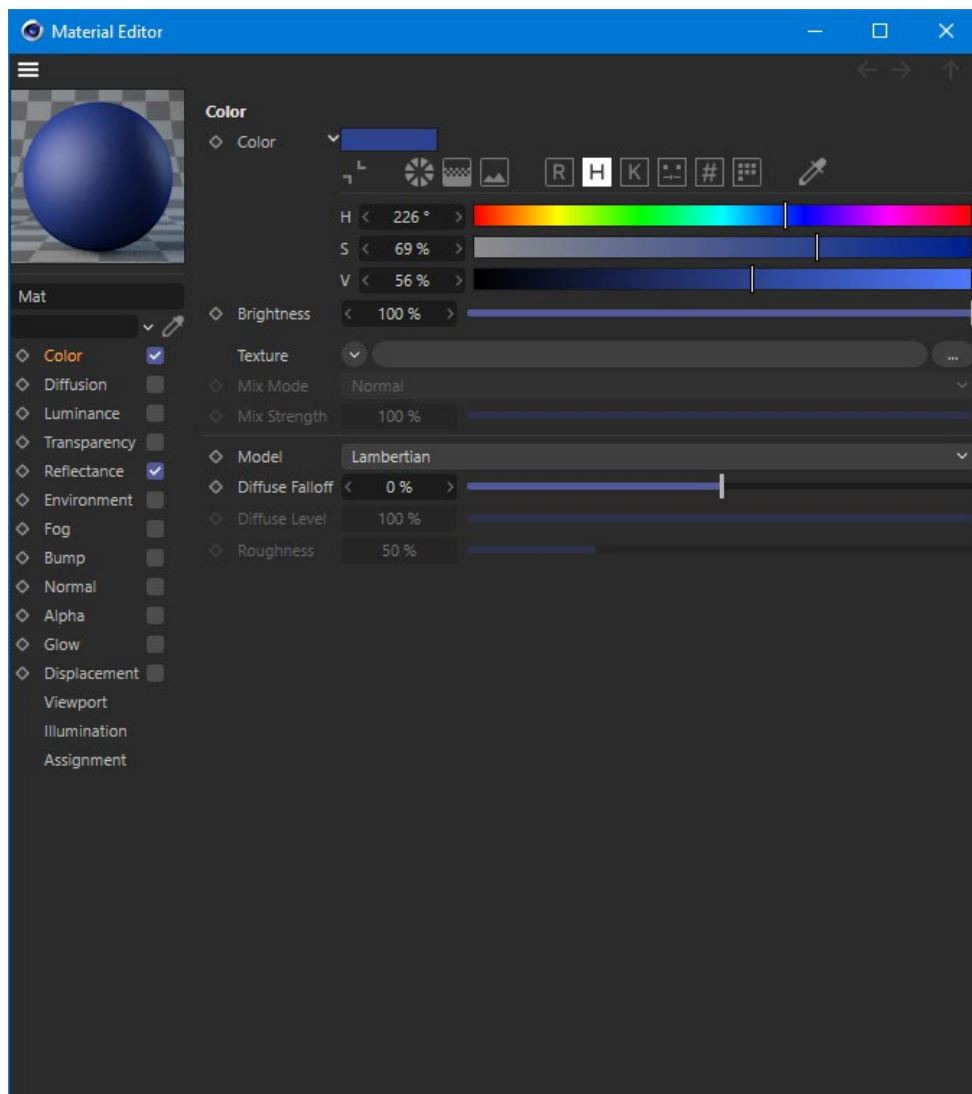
Material Editor

Mat

Color
Diffusion
Luminance
Transparency
Reflectance
Environment
Fog
Bump
Normal
Alpha
Glow
Displacement
Viewport
Illumination
Assignment

Color

Color

R H K #

H 226 °
S 69 %
V 56 %

Brightness 100 %

Texture ...

Mix Mode Normal

Mix Strength 100 %

Model Lambertian

Diffuse Falloff 0 %

Diffuse Level 100 %

Roughness 50 %